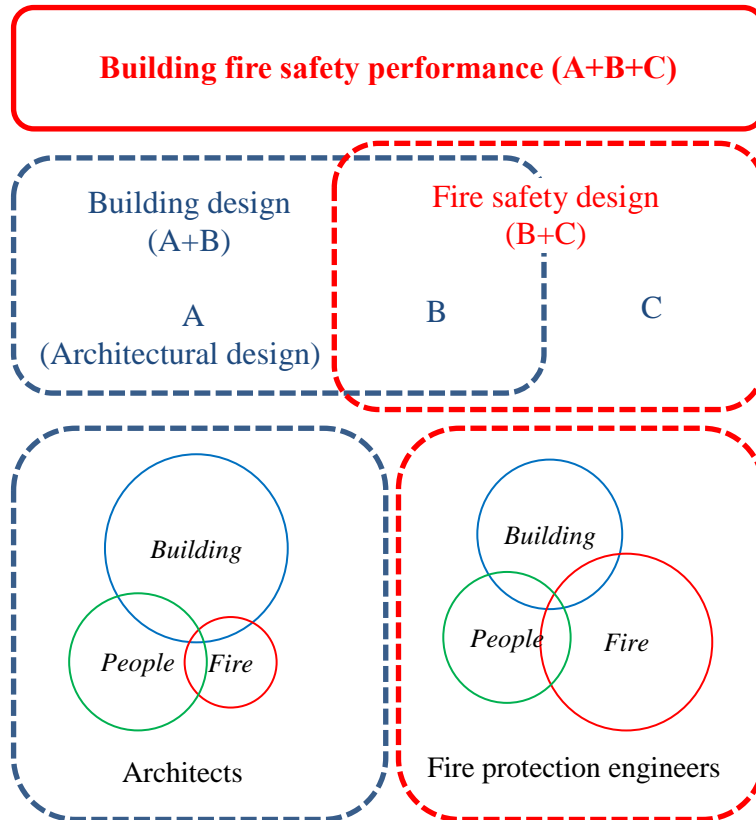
Building fire safety performance (A+B+C)

Building design
(A+B)

A
(Architectural design)

Fire safety design
(B+C)

B

C

Building

People

Fire

Architects

Building

People

Fire

Fire protection engineers